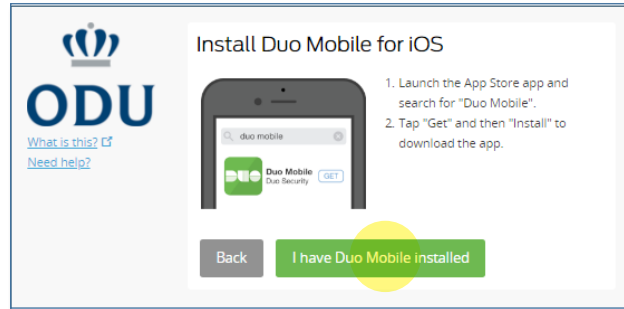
ODU

What is this?

Need help?

Install Duo Mobile for iOS

duo mobile

Duo Mobile
Duo Security

GET

1. Launch the App Store app and search for "Duo Mobile".
2. Tap "Get" and then "Install" to download the app.

Back

I have Duo Mobile installed